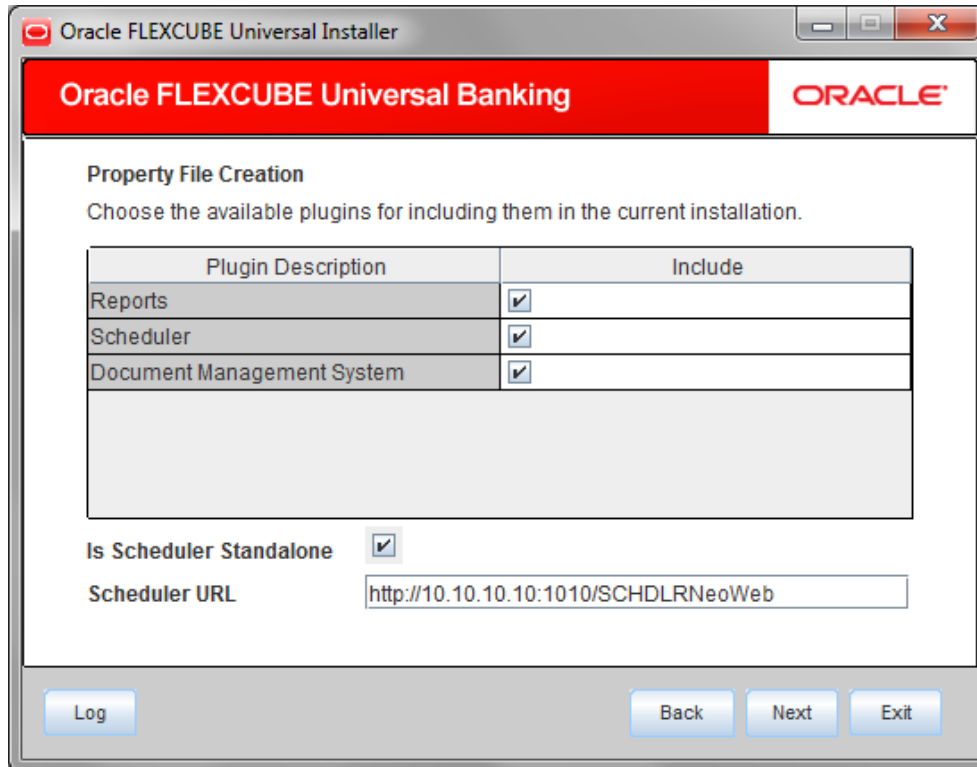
Oracle FLEXCUBE Universal Installer

Oracle FLEXCUBE Universal Banking

ORACLE

Property File Creation

Choose the available plugins for including them in the current installation.

| Plugin Description | Include |
|---|---|
| Reports | ✔ |
| Scheduler | ✔ |
| Document Management System | ✔ |

Is Scheduler Standalone ✔

Scheduler URL http://10.10.10.10:1010/SCHDLRNeoWeb

Log

Back Next Exit